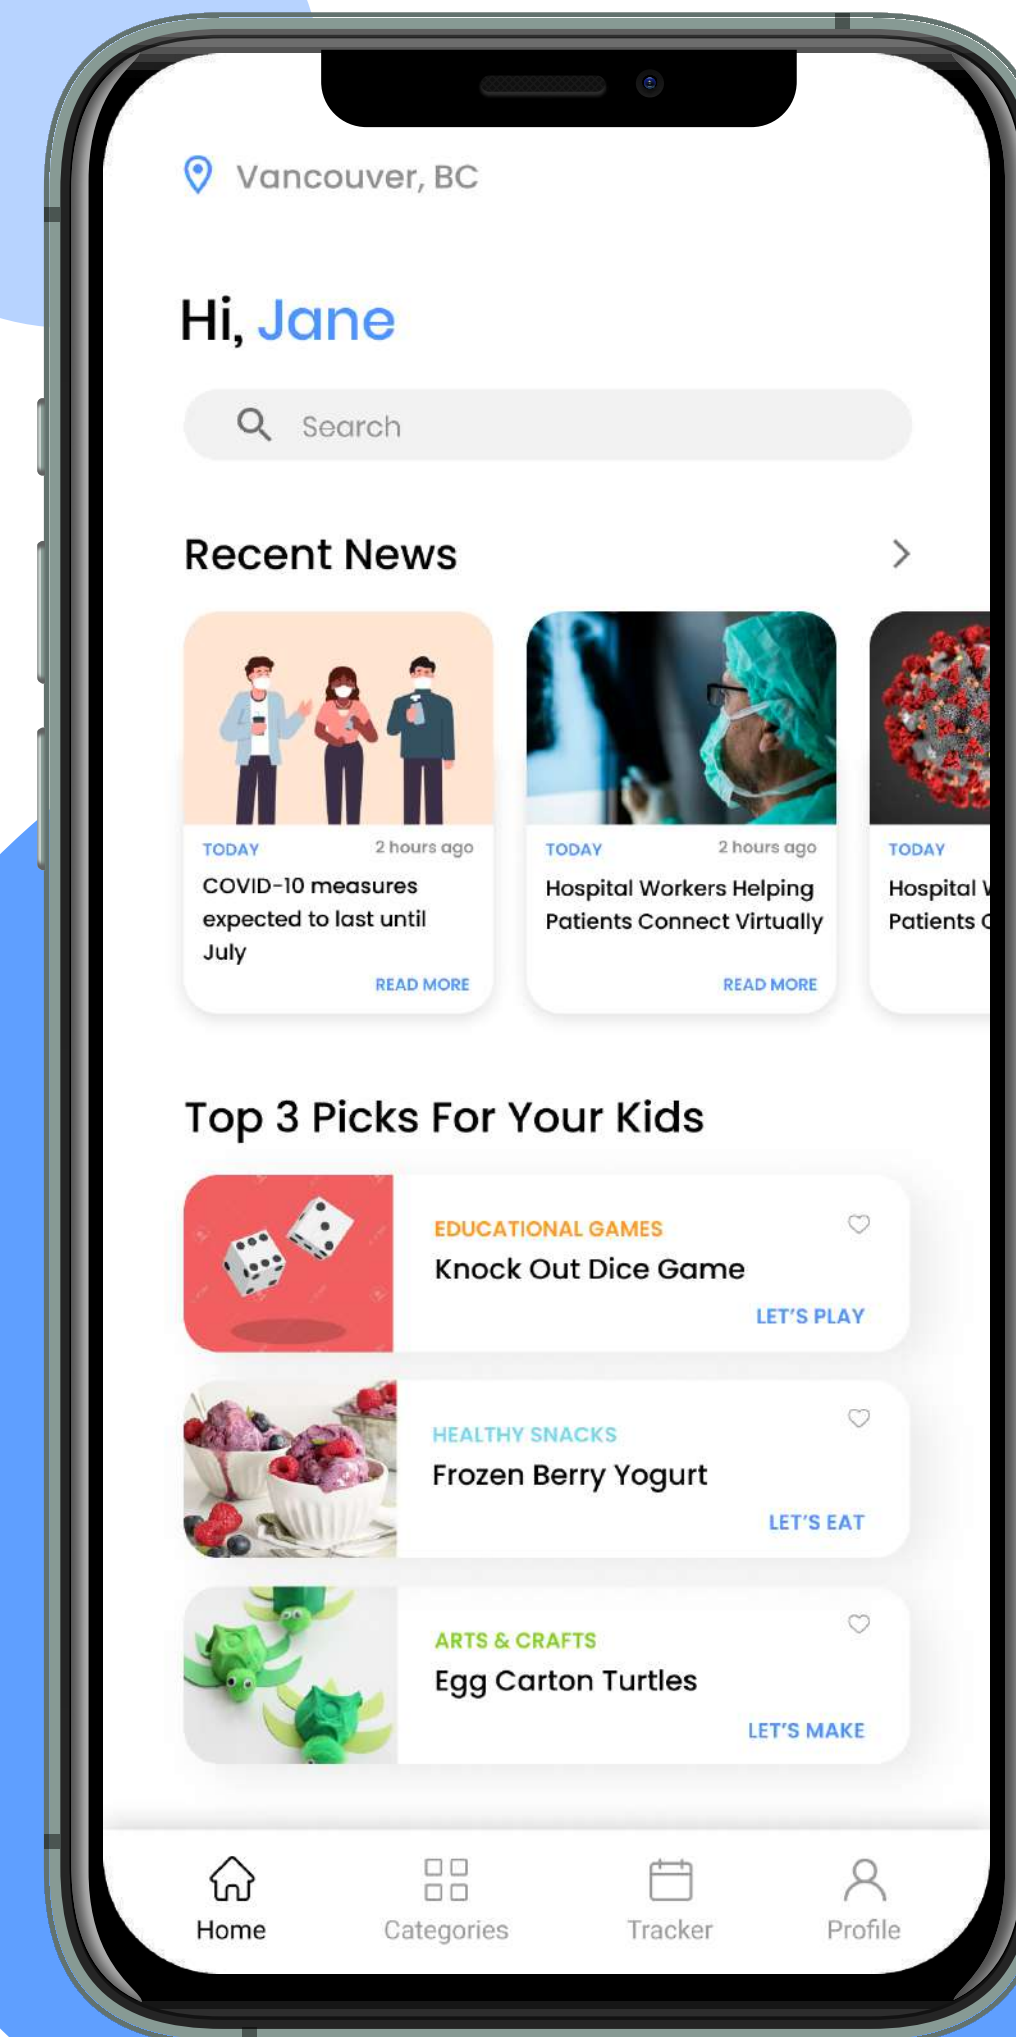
Vancouver, BC

Hi, Jane

Search

Recent News

TODAY 2 hours ago
COVID-10 measures expected to last until July
READ MORE

TODAY 2 hours ago
Hospital Workers Helping Patients Connect Virtually
READ MORE

TODAY
Hospital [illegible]
Patients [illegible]

Top 3 Picks For Your Kids

EDUCATIONAL GAMES
Knock Out Dice Game
LET'S PLAY

HEALTHY SNACKS
Frozen Berry Yogurt
LET'S EAT

ARTS & CRAFTS
Egg Carton Turtles
LET'S MAKE

Home Categories Tracker Profile